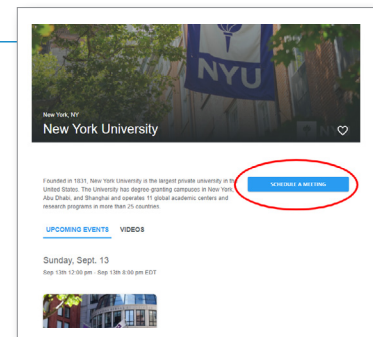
NYU

New York, NY

New York University

Founded in 1831, New York University is the largest private university in the United States. The University has degree granting campuses in New York, Abu Dhabi, and Shanghai and operates 11 global academic centers and research programs in more than 25 countries.

SCHEDULE A MEETING

UPCOMING EVENTS VIDEOS

Sunday, Sept. 13

Sep 13th 12:00 pm - Sep 13th 8:00 pm EDT